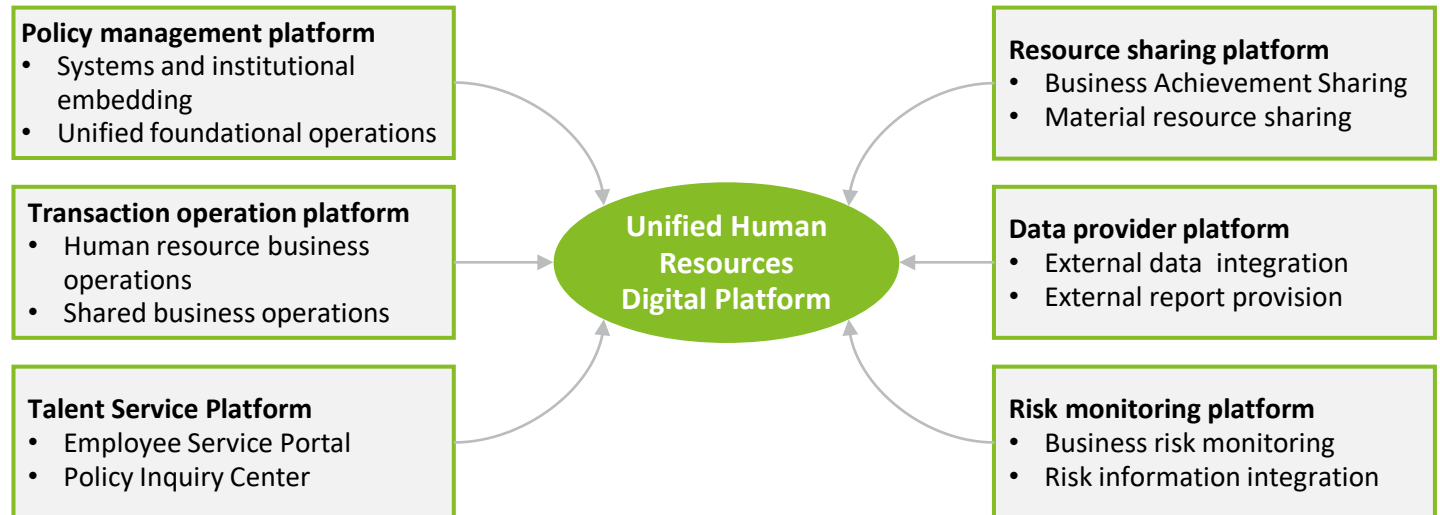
Policy management platform
• Systems and institutional embedding
• Unified foundational operations

Transaction operation platform
• Human resource business operations
• Shared business operations

Talent Service Platform
• Employee Service Portal
• Policy Inquiry Center

Unified Human Resources Digital Platform

Resource sharing platform
• Business Achievement Sharing
• Material resource sharing

Data provider platform
• External data integration
• External report provision

Risk monitoring platform
• Business risk monitoring
• Risk information integration